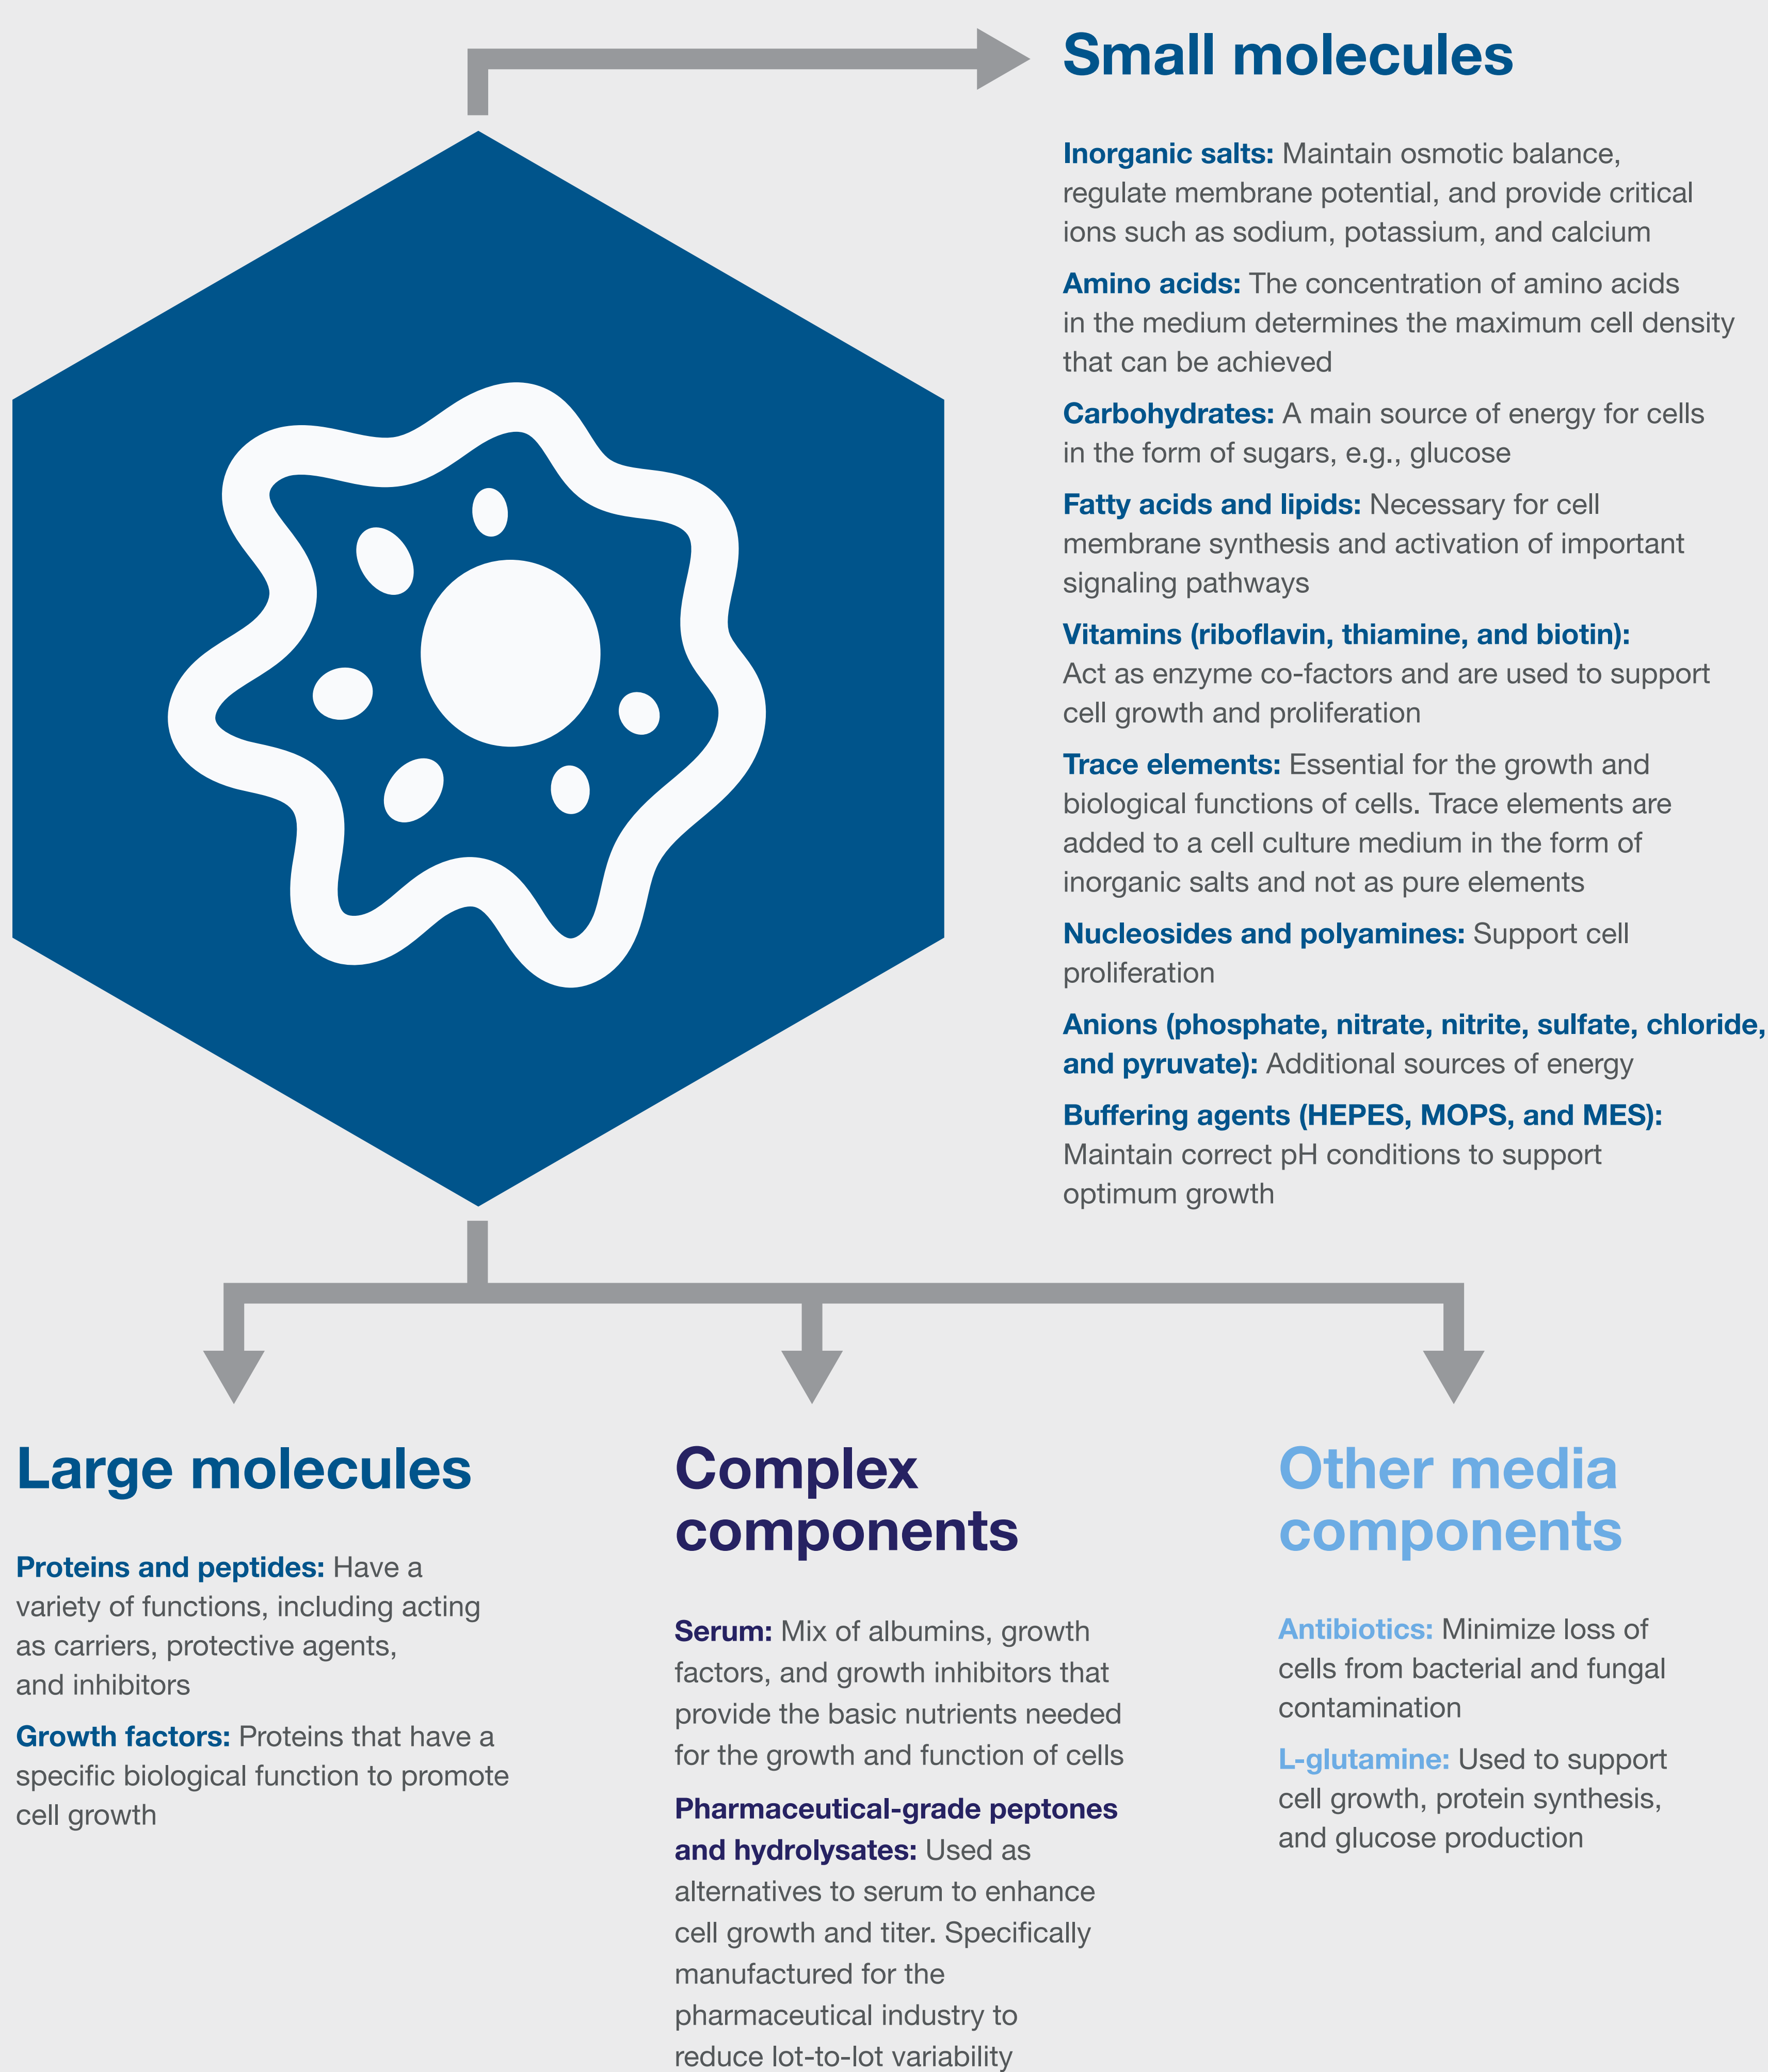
Small molecules

Inorganic salts: Maintain osmotic balance, regulate membrane potential, and provide critical ions such as sodium, potassium, and calcium

Amino acids: The concentration of amino acids in the medium determines the maximum cell density that can be achieved

Carbohydrates: A main source of energy for cells in the form of sugars, e.g., glucose

Fatty acids and lipids: Necessary for cell membrane synthesis and activation of important signaling pathways

Vitamins (riboflavin, thiamine, and biotin): Act as enzyme co-factors and are used to support cell growth and proliferation

Trace elements: Essential for the growth and biological functions of cells. Trace elements are added to a cell culture medium in the form of inorganic salts and not as pure elements

Nucleosides and polyamines: Support cell proliferation

Anions (phosphate, nitrate, nitrite, sulfate, chloride, and pyruvate): Additional sources of energy

Buffering agents (HEPES, MOPS, and MES): Maintain correct pH conditions to support optimum growth

Large molecules

Proteins and peptides: Have a variety of functions, including acting as carriers, protective agents, and inhibitors

Growth factors: Proteins that have a specific biological function to promote cell growth

Complex components

Serum: Mix of albumins, growth factors, and growth inhibitors that provide the basic nutrients needed for the growth and function of cells

Pharmaceutical-grade peptones and hydrolysates: Used as alternatives to serum to enhance cell growth and titer. Specifically manufactured for the pharmaceutical industry to reduce lot-to-lot variability

Other media components

Antibiotics: Minimize loss of cells from bacterial and fungal contamination

L-glutamine: Used to support cell growth, protein synthesis, and glucose production